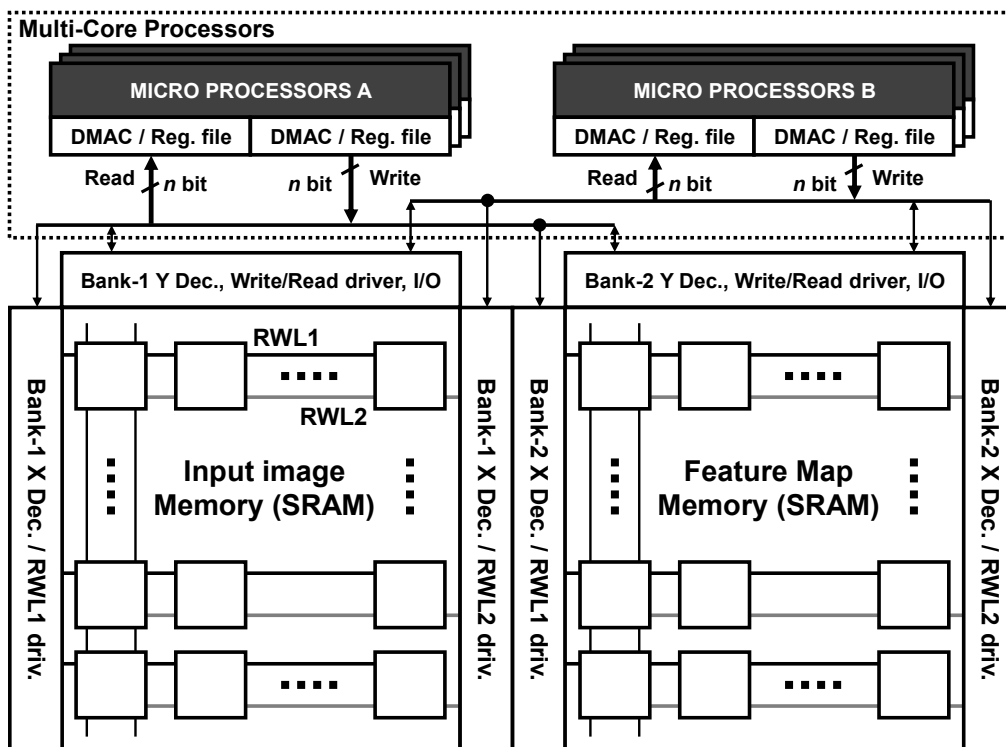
Multi-Core Processors

MICRO PROCESSORS A

DMAC / Reg. file

DMAC / Reg. file

Read $n$ bit

$n$ bit Write

MICRO PROCESSORS B

DMAC / Reg. file

DMAC / Reg. file

Read $n$ bit

$n$ bit Write

Bank-1 Y Dec., Write/Read driver, I/O

Bank-2 Y Dec., Write/Read driver, I/O

Bank-1 X Dec. / RWL1 driv.

RWL1

RWL2

Input image Memory (SRAM)

Bank-1 X Dec. / RWL2 driv.

Bank-2 X Dec. / RWL1 driv.

Feature Map Memory (SRAM)

Bank-2 X Dec. / RWL2 driv.